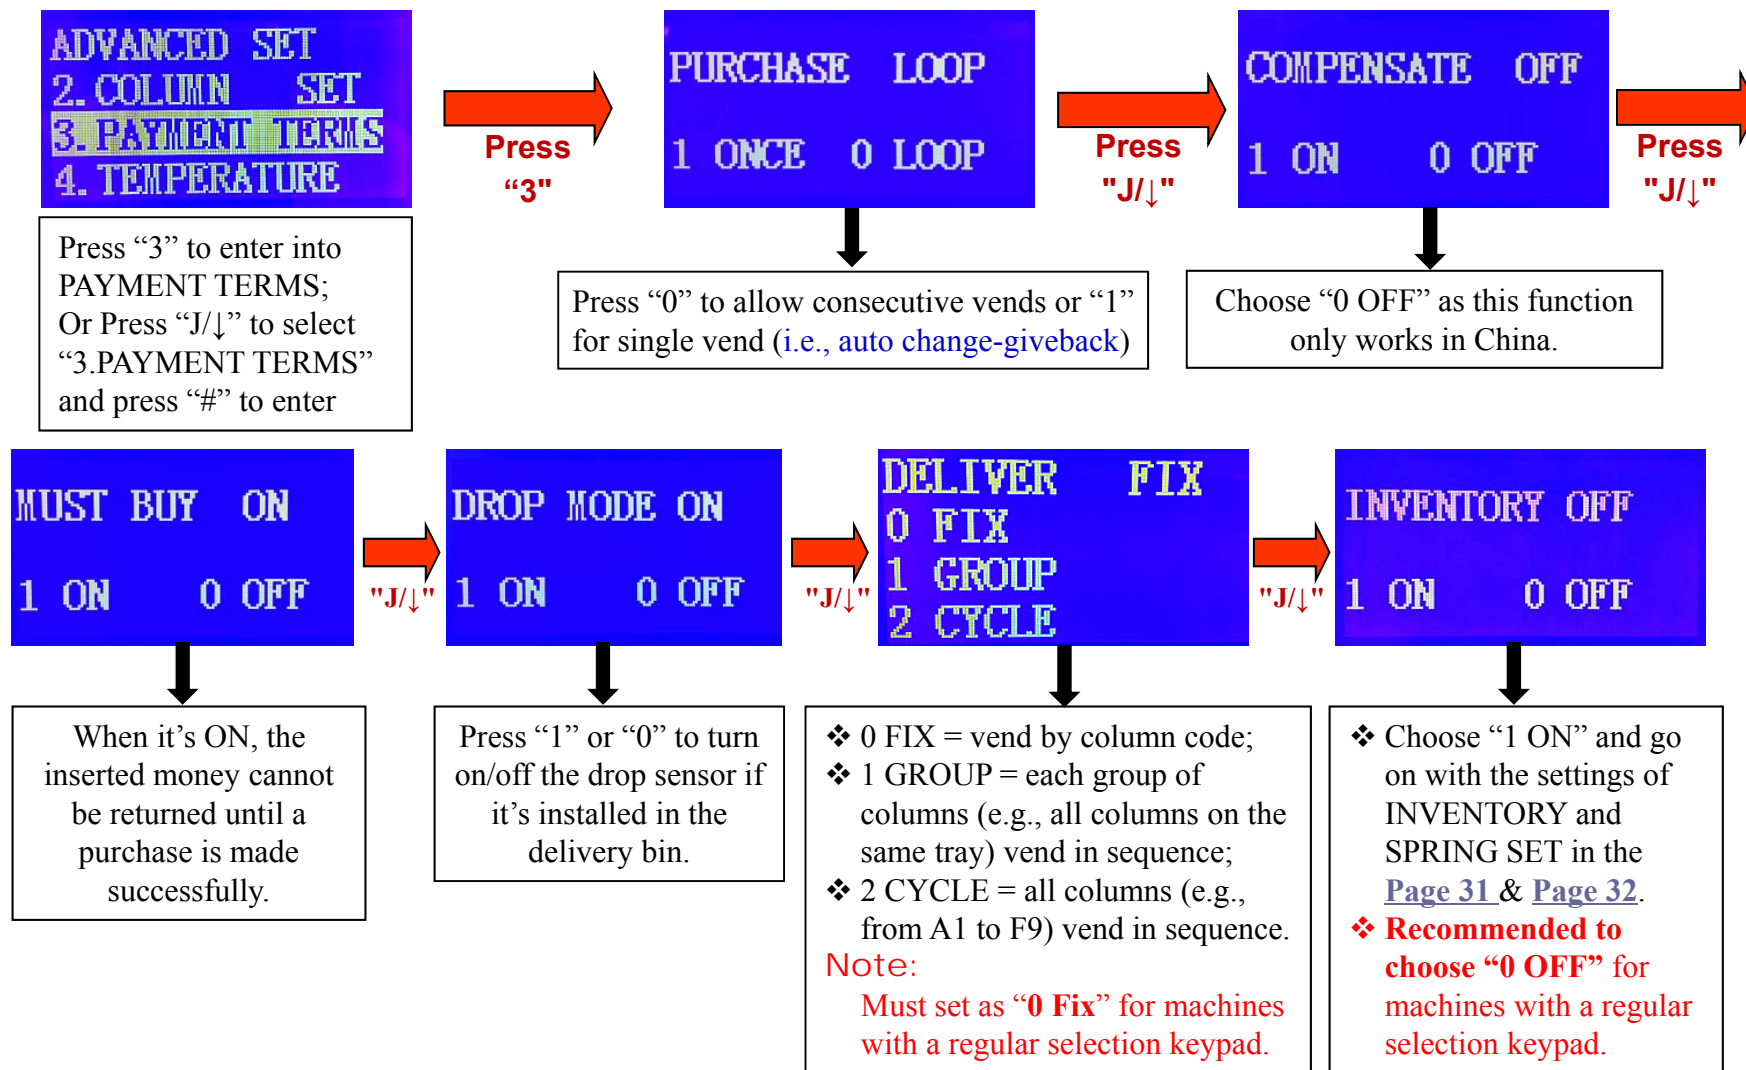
ADVANCED SET
2. COLUMN SET
3. PAYMENT TERMS
4. TEMPERATURE

Press "3"

PURCHASE LOOP
1 ONCE 0 LOOP

Press "J/↓"

COMPENSATE OFF
1 ON 0 OFF

Press "J/↓"

Press "3" to enter into PAYMENT TERMS; Or Press "J/↓" to select "3.PAYMENT TERMS" and press "#" to enter

Press "0" to allow consecutive vends or "1" for single vend (i.e., auto change-giveback)

Choose "0 OFF" as this function only works in China.

MUST BUY ON
1 ON 0 OFF

"J/↓"

DROP MODE ON
1 ON 0 OFF

"J/↓"

DELIVER FIX
0 FIX
1 GROUP
2 CYCLE

"J/↓"

INVENTORY OFF
1 ON 0 OFF

When it's ON, the inserted money cannot be returned until a purchase is made successfully.

Press "1" or "0" to turn on/off the drop sensor if it's installed in the delivery bin.

❖ 0 FIX = vend by column code;
❖ 1 GROUP = each group of columns (e.g., all columns on the same tray) vend in sequence;
❖ 2 CYCLE = all columns (e.g., from A1 to F9) vend in sequence.
Note:
Must set as "0 Fix" for machines with a regular selection keypad.

❖ Choose "1 ON" and go on with the settings of INVENTORY and SPRING SET in the Page 31 & Page 32.
❖ Recommended to choose "0 OFF" for machines with a regular selection keypad.